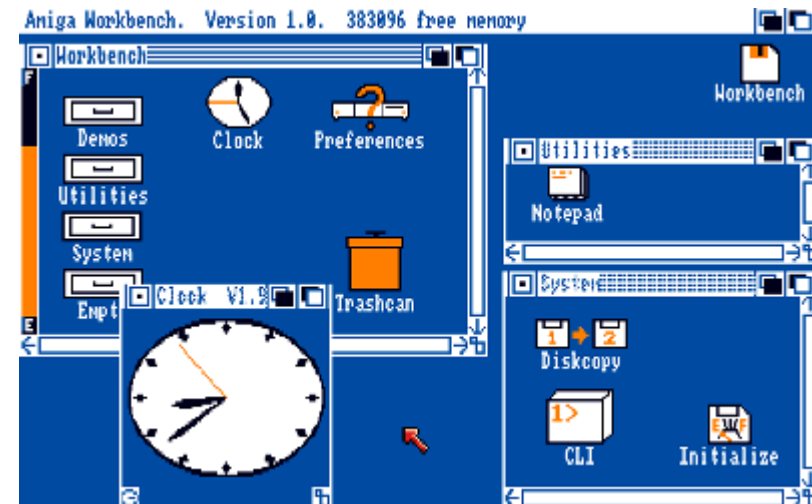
Amiga Workbench. Version 1.0. 383096 free memory

Workbench

F

E

Demos

Clock

Preferences

Utilities

System

Empt

Clock V1.

Trashcan

Workbench

Utilities

Notepad

System

1 2

Diskcopy

1>

CLI

Initialize